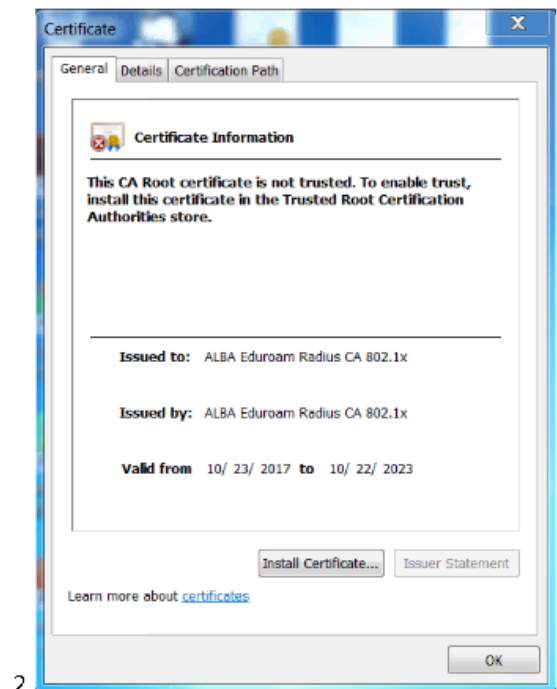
Certificate

General | Details | Certification Path

Certificate Information

This CA Root certificate is not trusted. To enable trust, install this certificate in the Trusted Root Certification Authorities store.

Issued to: ALBA Eduroam Radius CA 802.1x

Issued by: ALBA Eduroam Radius CA 802.1x

Valid from 10/ 23/ 2017 to 10/ 22/ 2023

Install Certificate... Issuer Statement

Learn more about certificates

OK

2